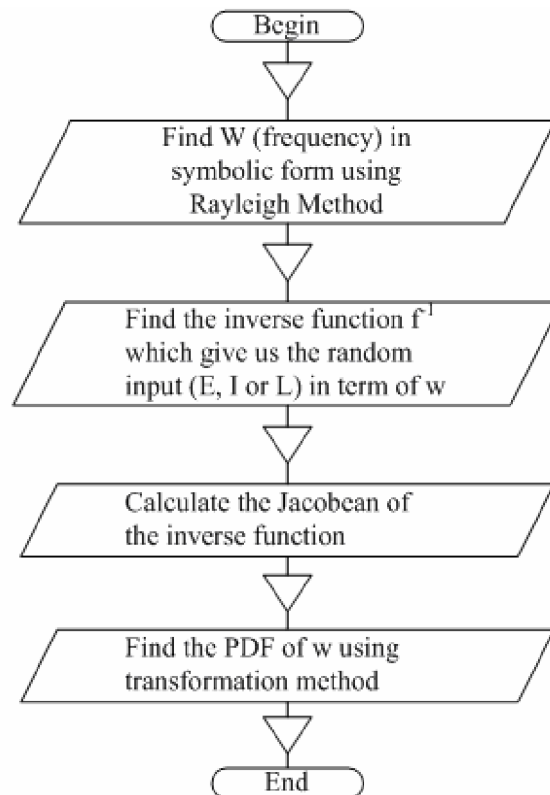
Begin

Find W (frequency) in symbolic form using Rayleigh Method

Find the inverse function $f^{-1}$ which give us the random input (E, I or L) in term of w

Calculate the Jacobean of the inverse function

Find the PDF of w using transformation method

End